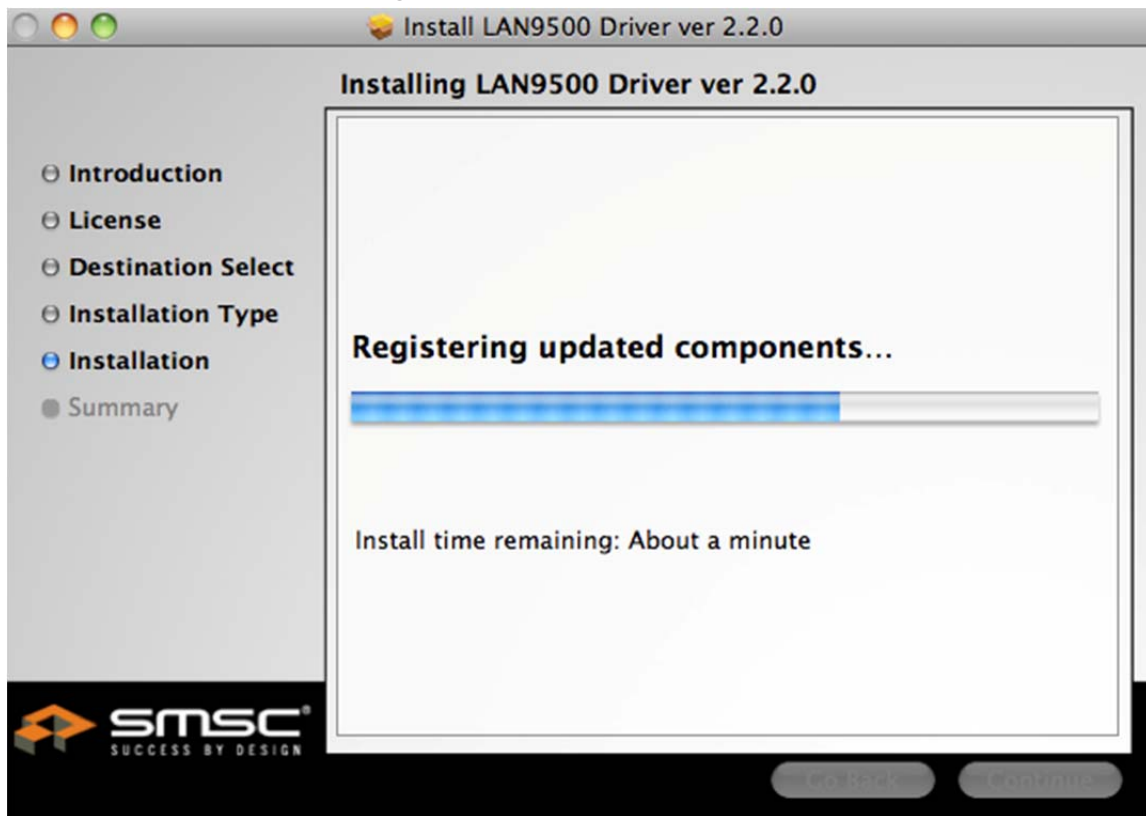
Install LAN9500 Driver ver 2.2.0

Installing LAN9500 Driver ver 2.2.0

Introduction
License
Destination Select
Installation Type
Installation
Summary

Registering updated components...

Install time remaining: About a minute

SMSC
SUCCESS BY DESIGN

Go Back
Continue